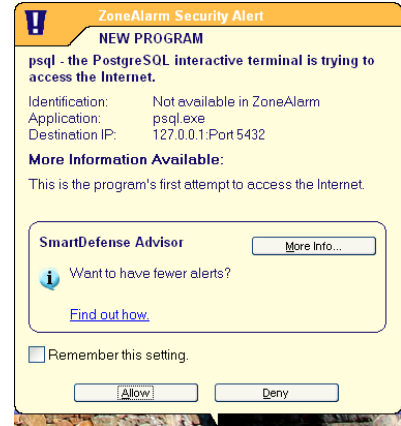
ZoneAlarm Security Alert

NEW PROGRAM

psql - the PostgreSQL interactive terminal is trying to access the Internet.

| | |
|---|---|
| Identification: | Not available in ZoneAlarm |
| Application: | psql.exe |
| Destination IP: | 127.0.0.1:Port 5432 |

More Information Available:

This is the program's first attempt to access the Internet.

SmartDefense Advisor

More Info...

Want to have fewer alerts?

Find out how.

Remember this setting.

Allow

Deny